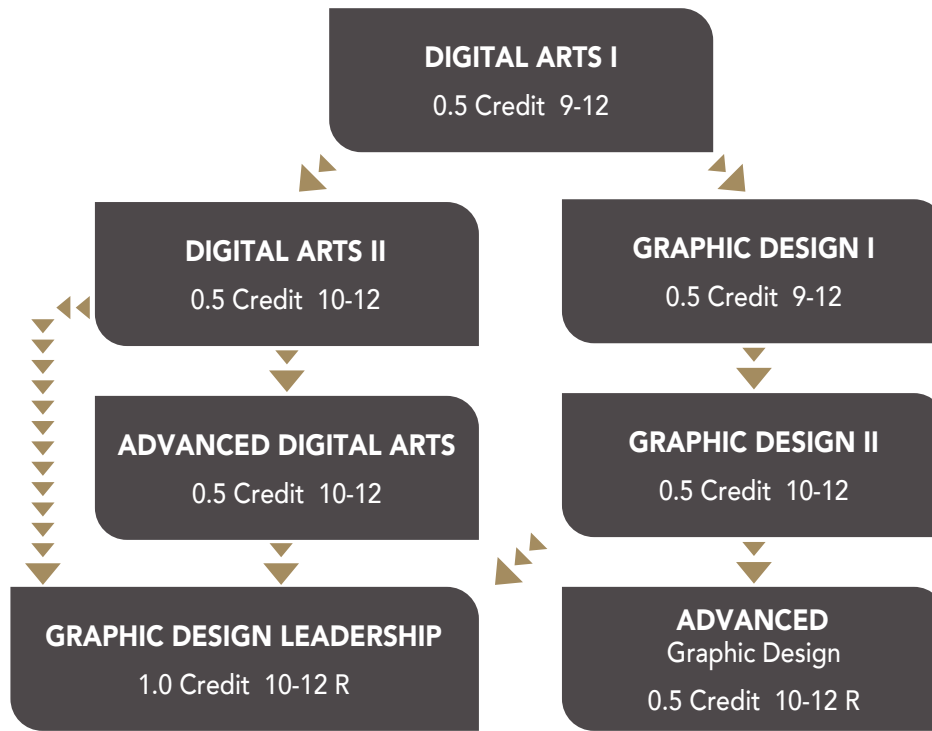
DIGITAL ARTS I
0.5 Credit 9-12

DIGITAL ARTS II
0.5 Credit 10-12

GRAPHIC DESIGN I
0.5 Credit 9-12

ADVANCED DIGITAL ARTS
0.5 Credit 10-12

GRAPHIC DESIGN II
0.5 Credit 10-12

GRAPHIC DESIGN LEADERSHIP
1.0 Credit 10-12 R

ADVANCED
Graphic Design
0.5 Credit 10-12 R